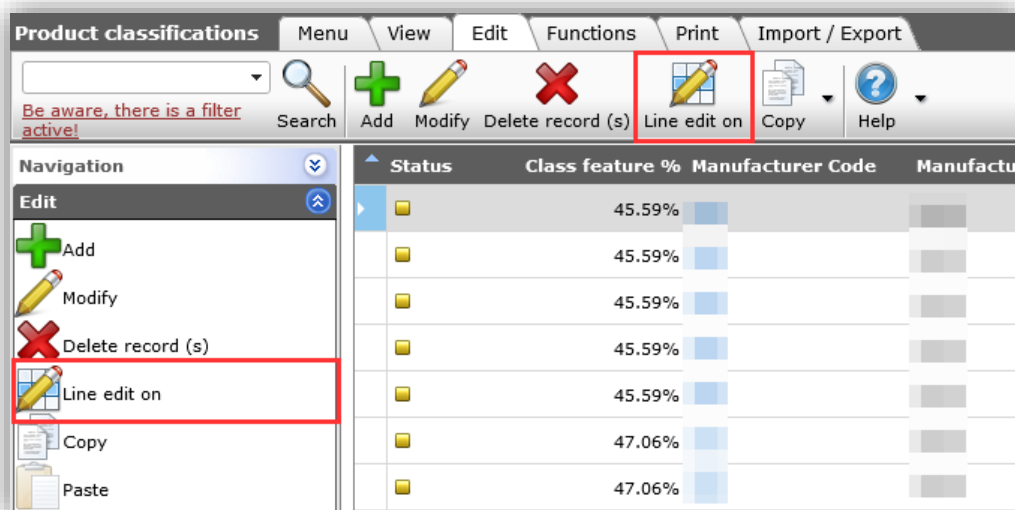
Product classifications | Menu | View | Edit | Functions | Print | Import / Export

Be aware, there is a filter active!

Search | Add | Modify | Delete record (s) | Line edit on | Copy | Help

Navigation

Edit

Add
Modify
Delete record (s)
Line edit on
Copy
Paste

| Status | Class feature % | Manufacturer Code | Manufactu |
|---|---|---|---|
| | 45.59% | | |
| | 45.59% | | |
| | 45.59% | | |
| | 45.59% | | |
| | 45.59% | | |
| | 47.06% | | |
| | 47.06% | | |